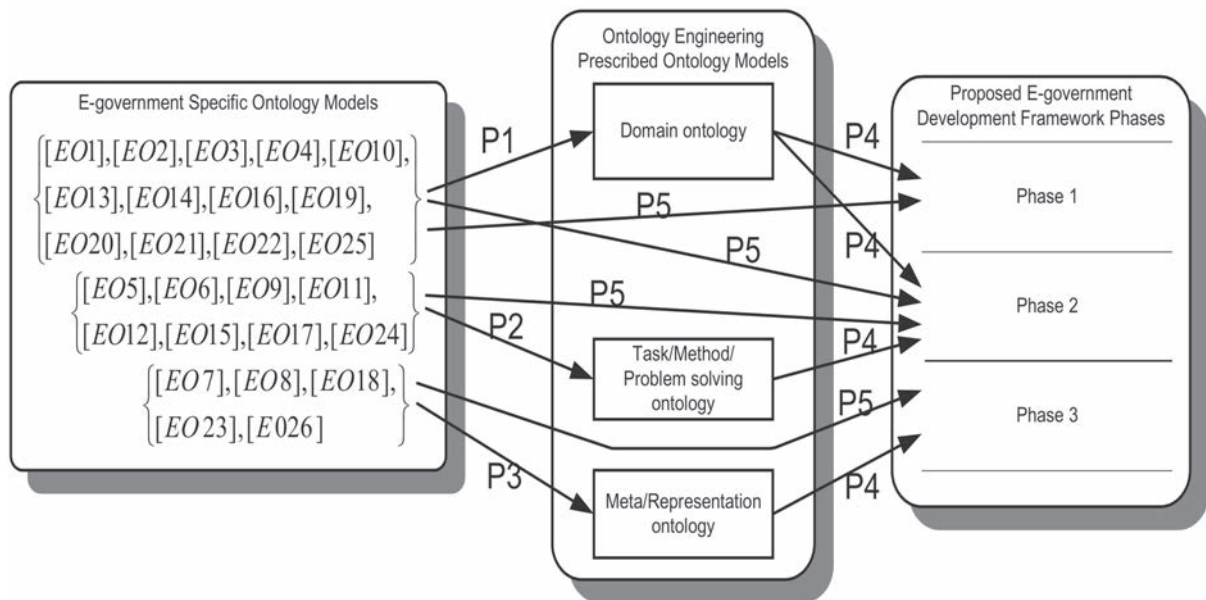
E-government Specific Ontology Models

$\left\{ \begin{array}{l} [EO1],[EO2],[EO3],[EO4],[EO10], \\ [EO13],[EO14],[EO16],[EO19], \\ [EO20],[EO21],[EO22],[EO25] \end{array} \right\}$

$\left\{ \begin{array}{l} [EO5],[EO6],[EO9],[EO11], \\ [EO12],[EO15],[EO17],[EO24] \end{array} \right\}$

$\left\{ \begin{array}{l} [EO7],[EO8],[EO18], \\ [EO23],[E026] \end{array} \right\}$

P1

P2

P3

Ontology Engineering Prescribed Ontology Models

Domain ontology

Task/Method/ Problem solving ontology

Meta/Representation ontology

P4

P5

P4

P5

P5

P4

P5

P4

Proposed E-government Development Framework Phases

Phase 1

Phase 2

Phase 3